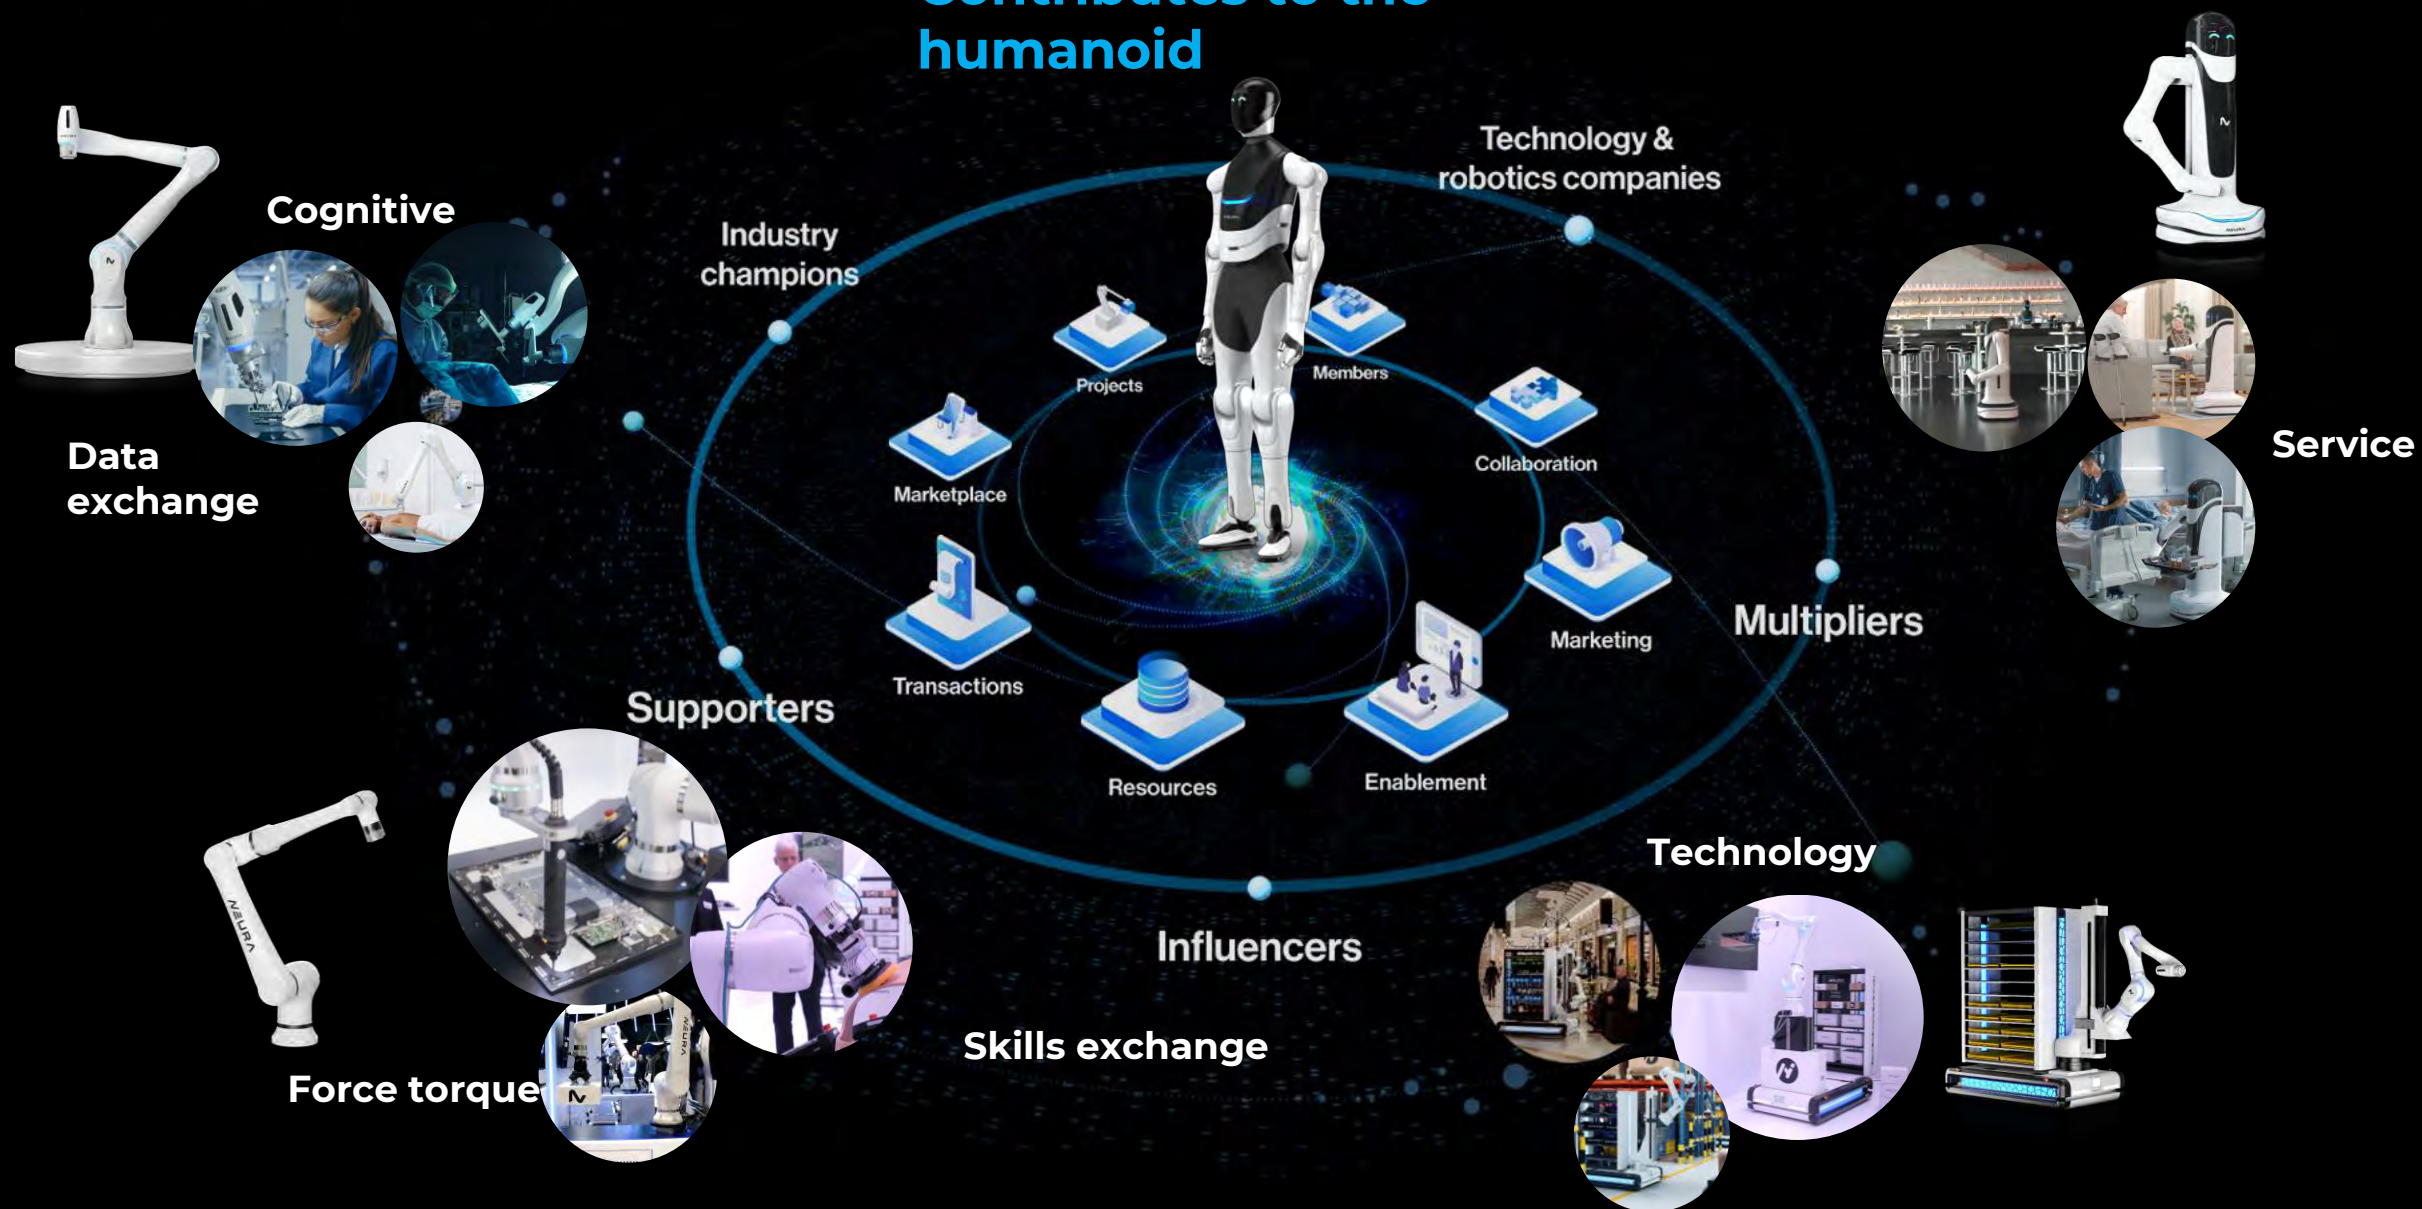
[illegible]
humanoid

Cognitive

Data exchange

Industry champions

Technology & robotics companies

Projects

Members

Marketplace

Collaboration

Transactions

Marketing

Resources

Enablement

Supporters

Multipliers

Service

Technology

Influencers

Skills exchange

Force torque